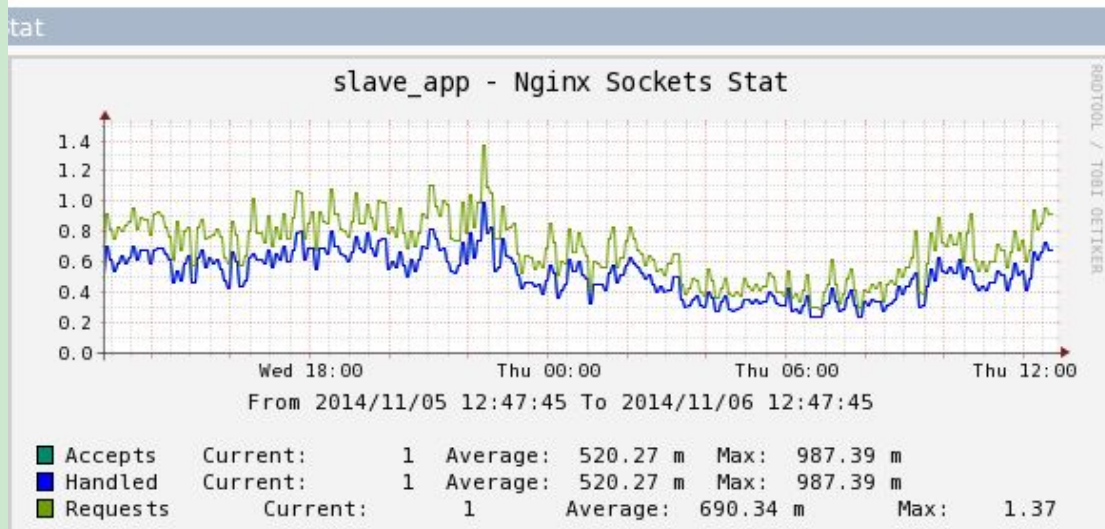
tat

slave_app - Nginx Sockets Stat

RRDTOOL / TOBI OETIKER

1.4
1.2
1.0
0.8
0.6
0.4
0.2
0.0

Wed 18:00 Thu 00:00 Thu 06:00 Thu 12:00

From 2014/11/05 12:47:45 To 2014/11/06 12:47:45

| | Current: | | Average: | | Max: | |
|---|---|---|---|---|---|---|
| Accepts | Current: | 1 | Average: | 520.27 m | Max: | 987.39 m |
| Handled | Current: | 1 | Average: | 520.27 m | Max: | 987.39 m |
| Requests | Current: | 1 | Average: | 690.34 m | Max: | 1.37 |